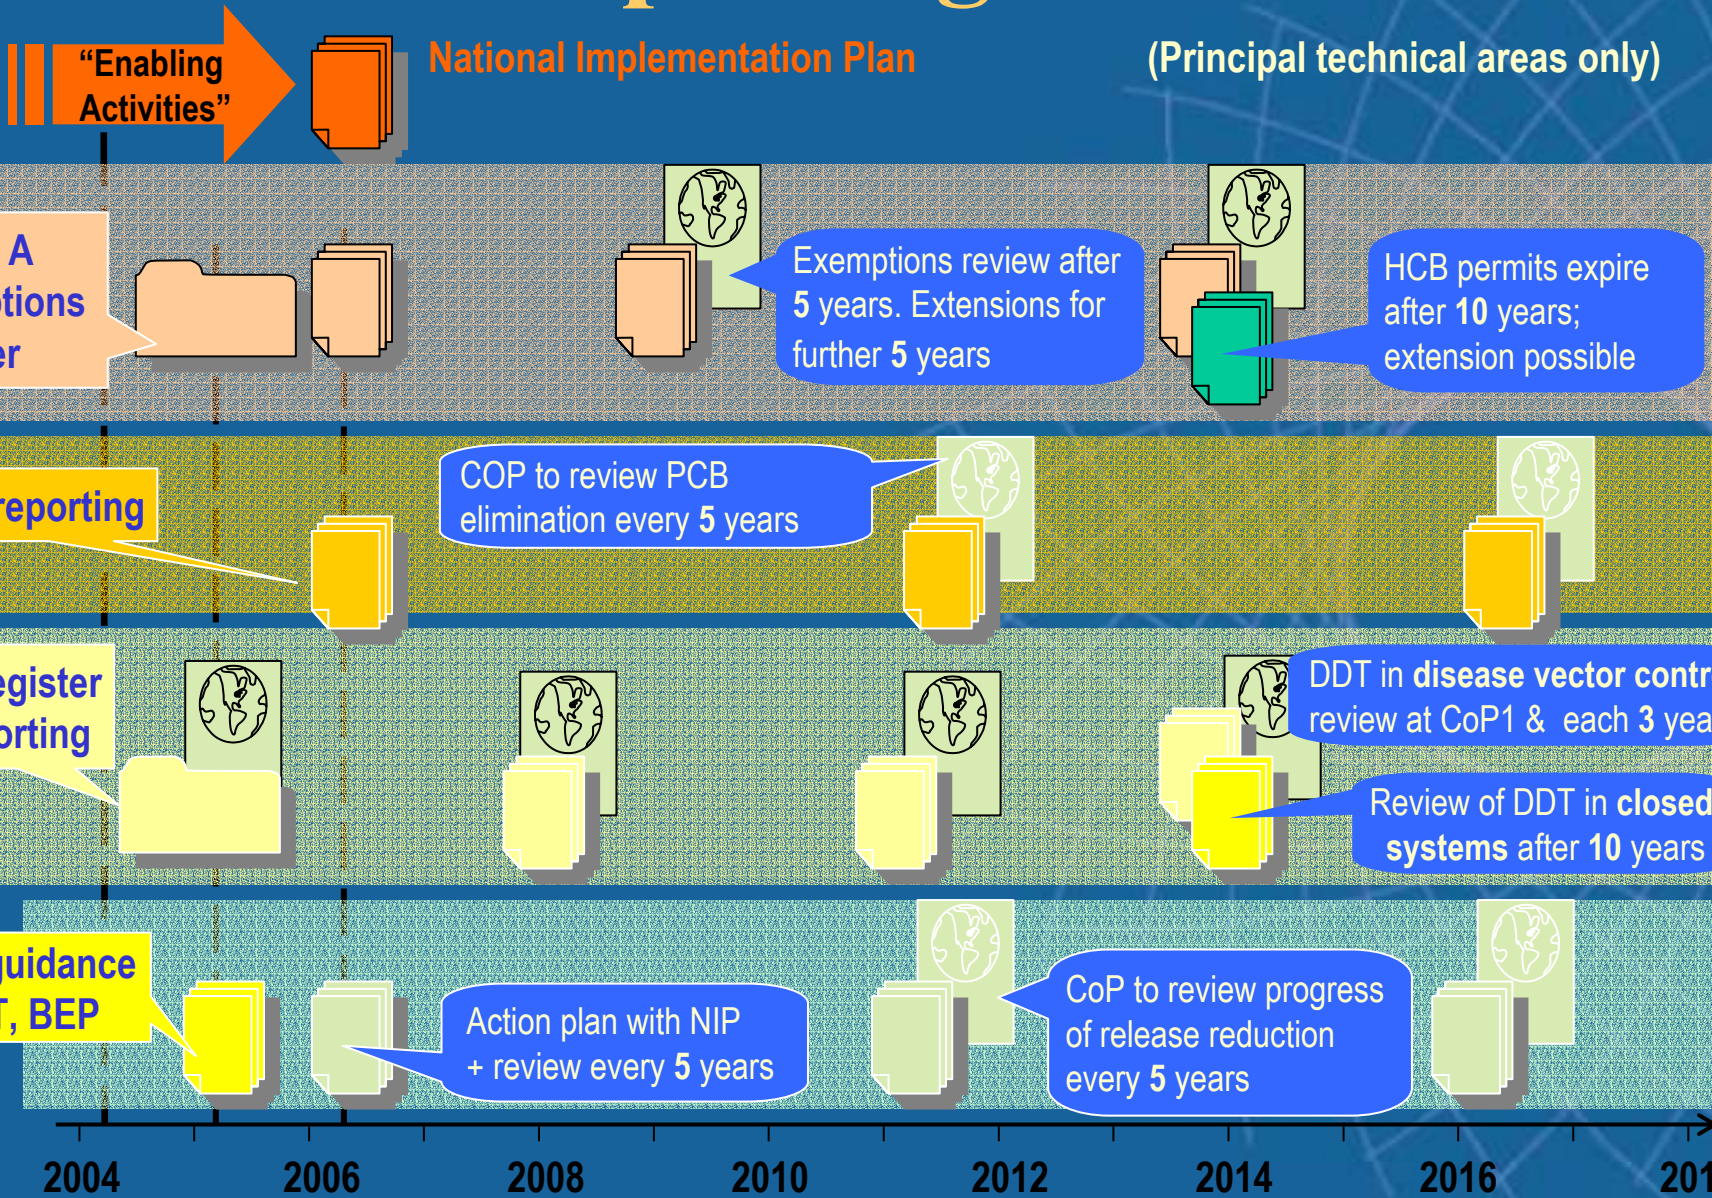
“Enabling Activities”

National Implementation Plan

(Principal technical areas only)

A
tions
er

Exemptions review after **5** years. Extensions for further **5** years

HCB permits expire after **10** years; extension possible

reporting

COP to review PCB elimination every **5** years

egister
orting

DDT in **disease vector contr**
review at CoP1 & each **3** yea

Review of DDT in **closed**
**systems** after **10** years

uidance
T, BEP

Action plan with NIP + review every **5** years

CoP to review progress of release reduction every **5** years

2004
2006
2008
2010
2012
2014
2016
201